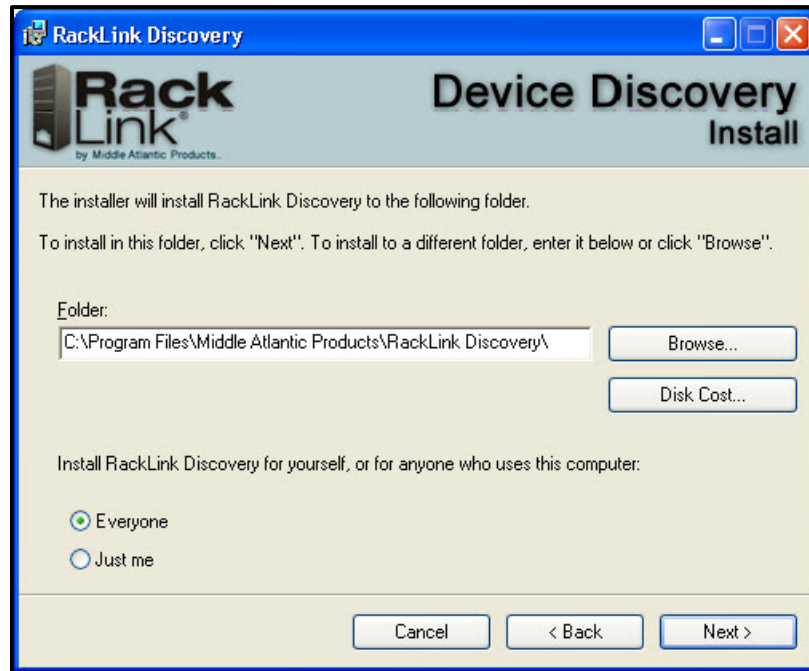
RackLink Discovery

Rack Link®
by Middle Atlantic Products.

Device Discovery
Install

The installer will install RackLink Discovery to the following folder.

To install in this folder, click "Next". To install to a different folder, enter it below or click "Browse".

Folder:
C:\Program Files\Middle Atlantic Products\RackLink Discovery\

Browse...

Disk Cost...

Install RackLink Discovery for yourself, or for anyone who uses this computer:

Everyone

Just me

Cancel

< Back

Next >